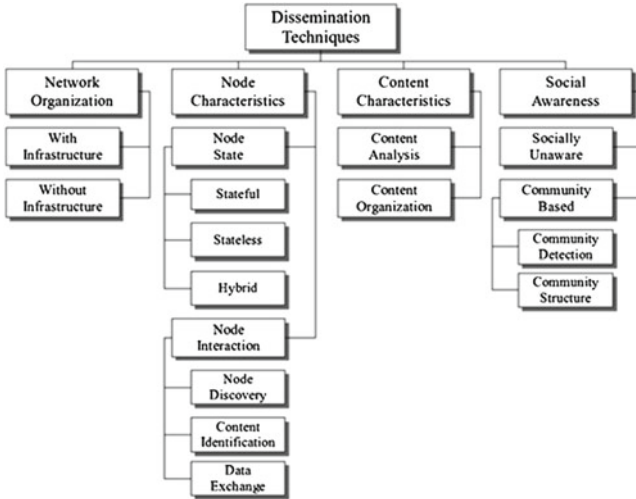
Dissemination Techniques

Network Organization

With Infrastructure

Without Infrastructure

Node Characteristics

Node State

Stateful

Stateless

Hybrid

Node Interaction

Node Discovery

Content Identification

Data Exchange

Content Characteristics

Content Analysis

Content Organization

Social Awareness

Socially Unaware

Community Based

Community Detection

Community Structure